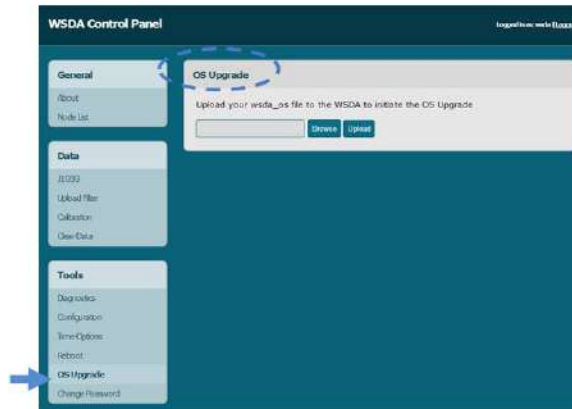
WSDA Control Panel

logged in as: wsda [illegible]

General

About

Node List

Data

J1939

Upload Filter

Calibration

Clear Data

Tools

Diagnostics

Configuration

Time Options

Reboot

OS Upgrade

Change Password

OS Upgrade

Upload your wsda_os file to the WSDA to initiate the OS Upgrade

Browse Upload